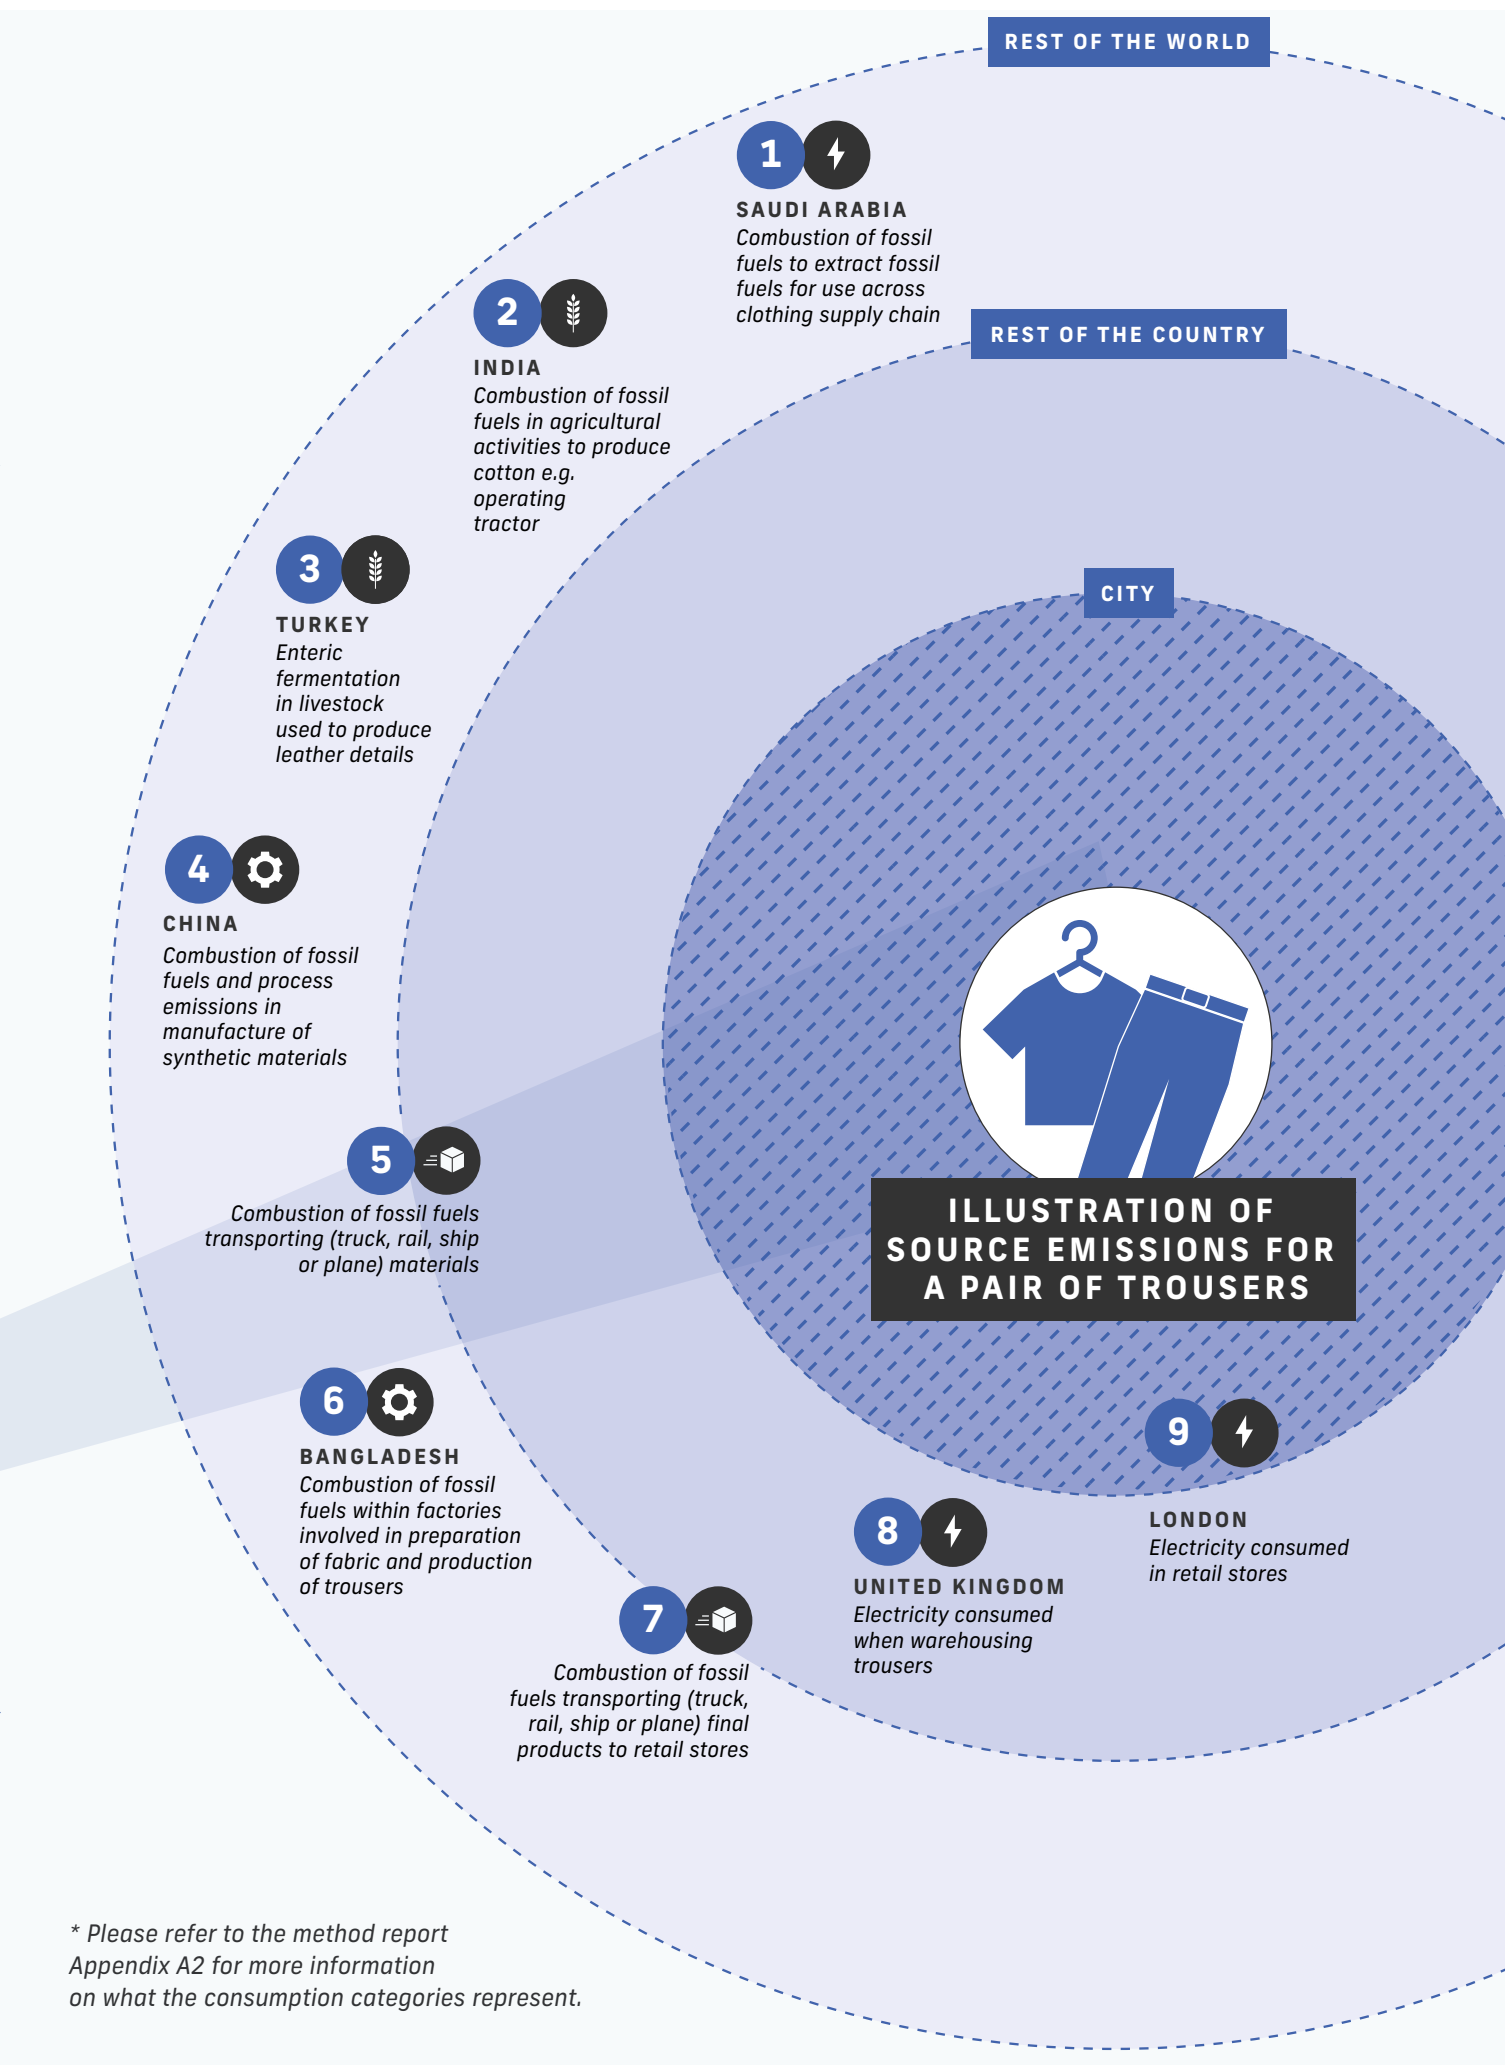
REST OF THE WORLD

1

SAUDI ARABIA
Combustion of fossil fuels to extract fossil fuels for use across clothing supply chain

REST OF THE COUNTRY

2

INDIA
Combustion of fossil fuels in agricultural activities to produce cotton e.g. operating tractor

3

TURKEY
Enteric fermentation in livestock used to produce leather details

CITY

4

CHINA
Combustion of fossil fuels and process emissions in manufacture of synthetic materials

5

Combustion of fossil fuels transporting (truck, rail, ship or plane) materials

ILLUSTRATION OF SOURCE EMISSIONS FOR A PAIR OF TROUSERS

6

BANGLADESH
Combustion of fossil fuels within factories involved in preparation of fabric and production of trousers

9

LONDON
Electricity consumed in retail stores

8

UNITED KINGDOM
Electricity consumed when warehousing trousers

7

Combustion of fossil fuels transporting (truck, rail, ship or plane) final products to retail stores

* Please refer to the method report Appendix A2 for more information on what the consumption categories represent.